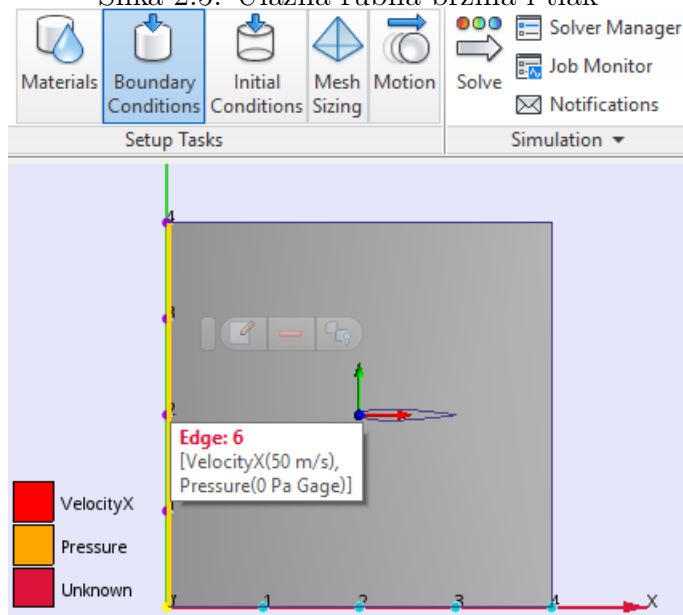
Slika 2.5: Ulazna tabla brzina i tlak

Materials
Boundary Conditions
Initial Conditions
Mesh Sizing
Motion
Setup Tasks
Solve
Solver Manager
Job Monitor
Notifications
Simulation ▾

4
3
2
1
Y
1
2
3
4
X

Edge: 6
[VelocityX(50 m/s), Pressure(0 Pa Gage)]

VelocityX
Pressure
Unknown